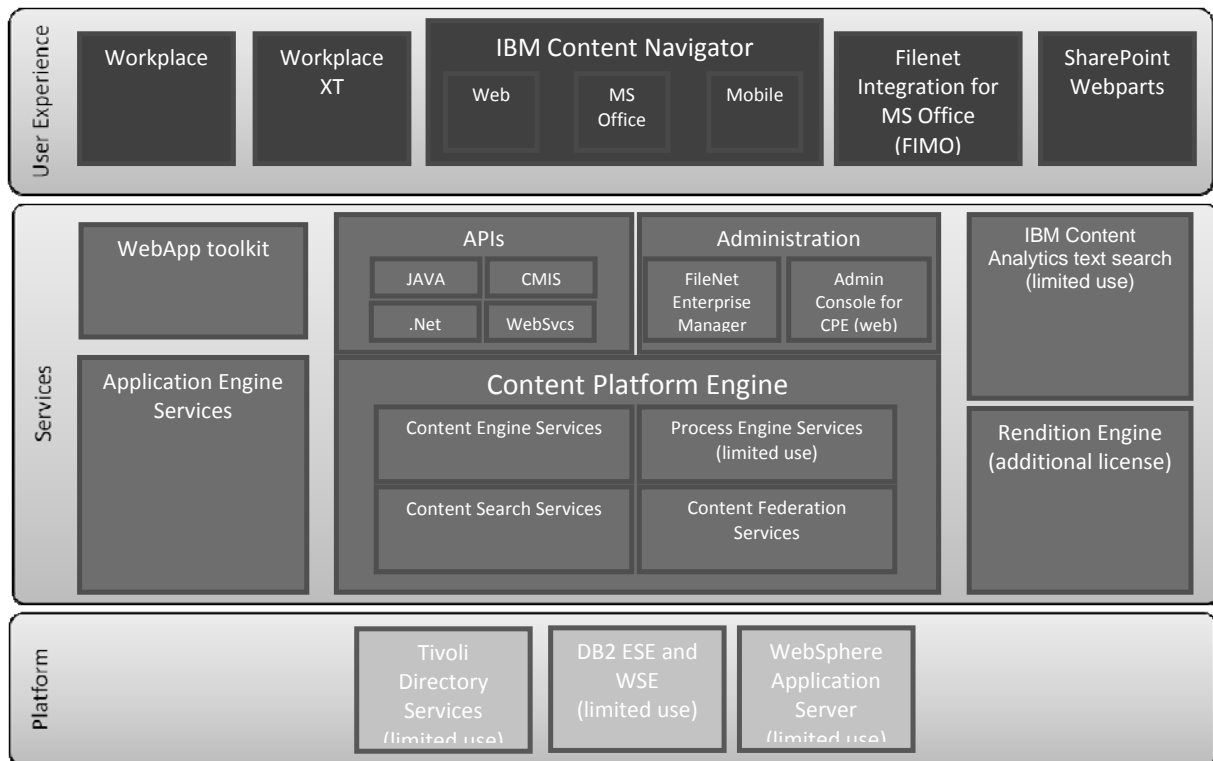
User Experience

Workplace

Workplace XT

IBM Content Navigator

Web

MS Office

Mobile

Filenet Integration for MS Office (FIMO)

SharePoint Webparts

Services

WebApp toolkit

APIs

JAVA

CMIS

.Net

WebSvcs

Administration

FileNet Enterprise Manager

Admin Console for CPE (web)

IBM Content Analytics text search (limited use)

Application Engine Services

Content Platform Engine

Content Engine Services

Process Engine Services (limited use)

Content Search Services

Content Federation Services

Rendition Engine (additional license)

Platform

Tivoli Directory Services (limited use)

DB2 ESE and WSE (limited use)

WebSphere Application Server (limited use)